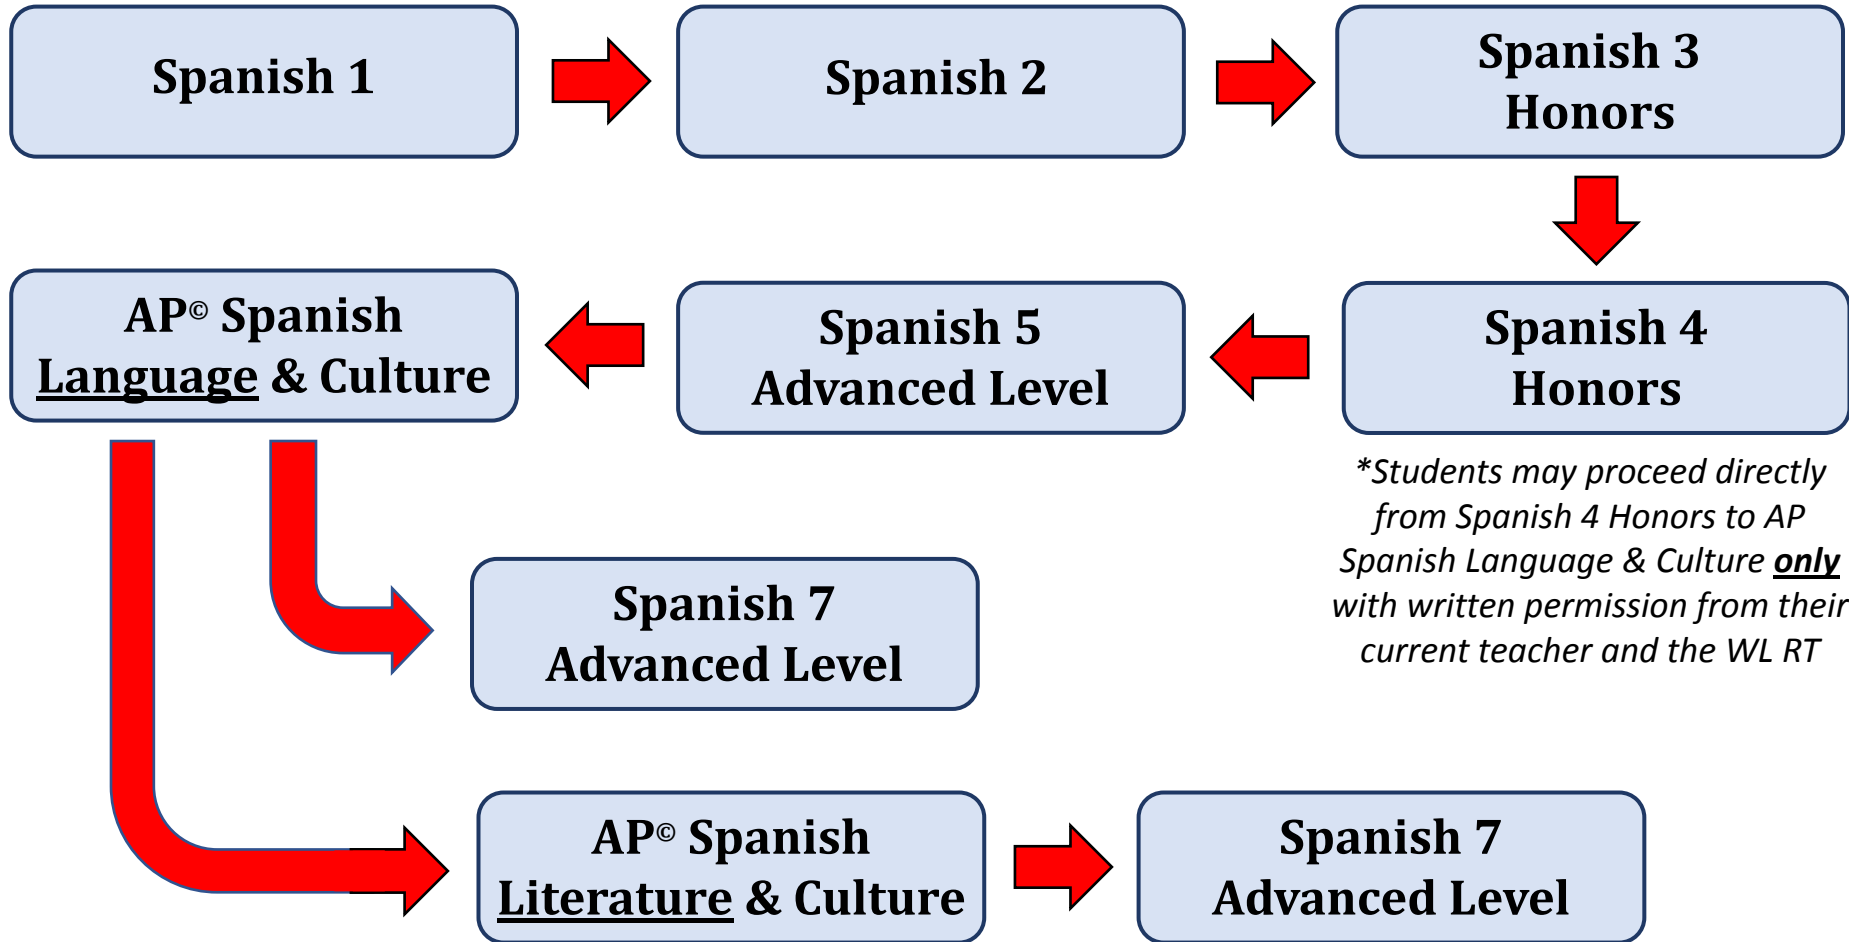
Spanish 1

Spanish 2

Spanish 3
Honors

AP© Spanish
Language & Culture

Spanish 5
Advanced Level

Spanish 4
Honors

*Students may proceed directly from Spanish 4 Honors to AP Spanish Language & Culture only with written permission from their current teacher and the WL RT

Spanish 7
Advanced Level

AP© Spanish
Literature & Culture

Spanish 7
Advanced Level